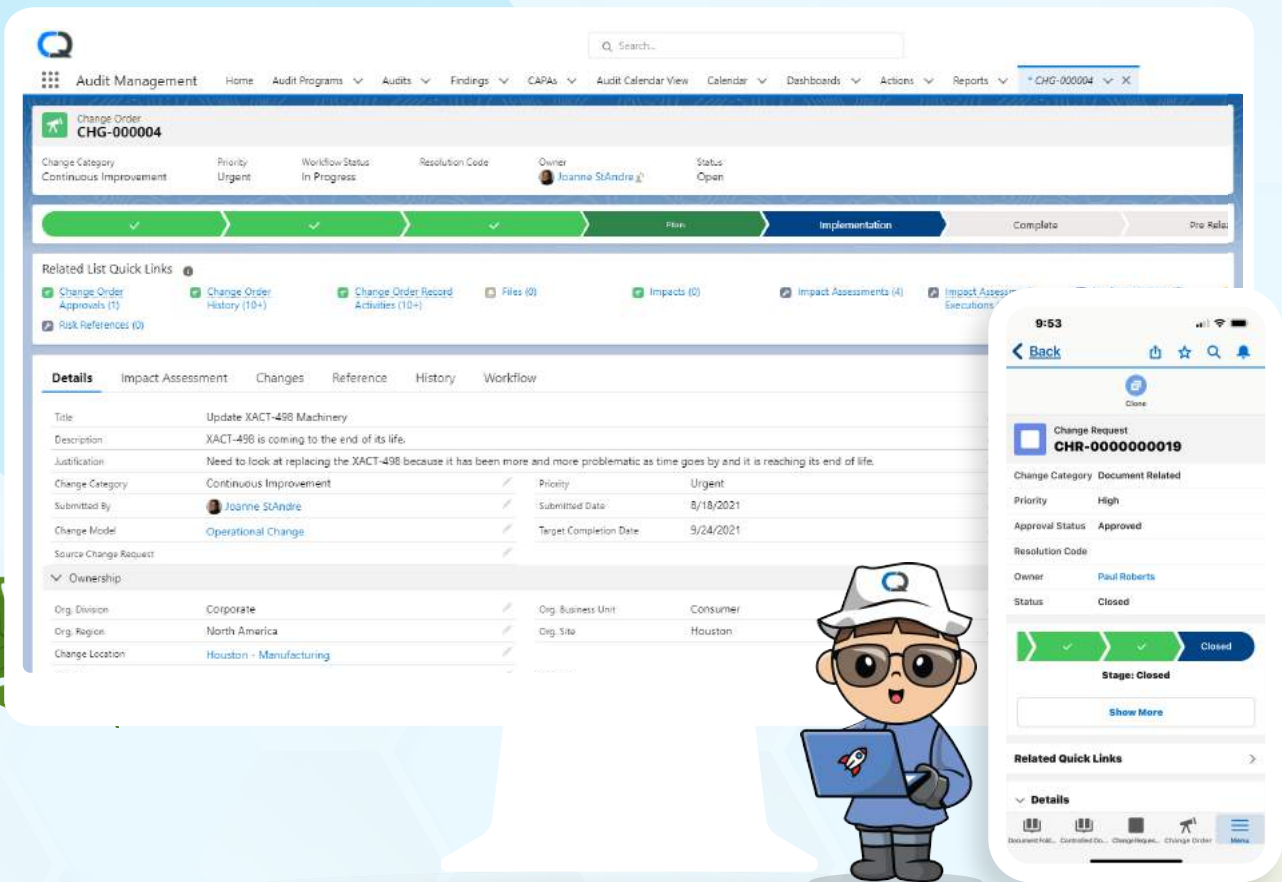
Search...

Audit Management Home Audit Programs Audits Findings CAPAs Audit Calendar View Calendar Dashboards Actions Reports * CHG-000004

Change Order
CHG-000004

| Change Category | Priority | Workflow Status | Resolution Code | Owner | Status |
|---|---|---|---|---|---|
| Continuous Improvement | Urgent | In Progress | | Joanne StAndre | Open |

Plan Implementation Complete Pre Rele

Related List Quick Links

Change Order Approvals (1) Change Order History (10+) Change Order Record Activities (10+) Files (0) Impacts (0) Impact Assessments (4) Impact Assess Executions

Risk References (0)

Details Impact Assessment Changes Reference History Workflow

Title Update XACT-498 Machinery
Description XACT-498 is coming to the end of its life.
Justification Need to look at replacing the XACT-498 because it has been more and more problematic as time goes by and it is reaching its end of life.
Change Category Continuous Improvement
Priority Urgent
Submitted By Joanne StAndre
Submitted Date 8/18/2021
Change Model Operational Change
Target Completion Date 9/24/2021
Source Change Request

Ownership
Org. Division Corporate
Org. Business Unit Consumer
Org. Region North America
Org. Site Houston
Change Location Houston - Manufacturing

9:53
Back
Clone
Change Request
CHR-0000000019
Change Category Document Related
Priority High
Approval Status Approved
Resolution Code
Owner Paul Roberts
Status Closed
Closed
Stage: Closed
Show More
Related Quick Links
Details
Document Fold... Controlled Do... Change Reque... Change Order Menu